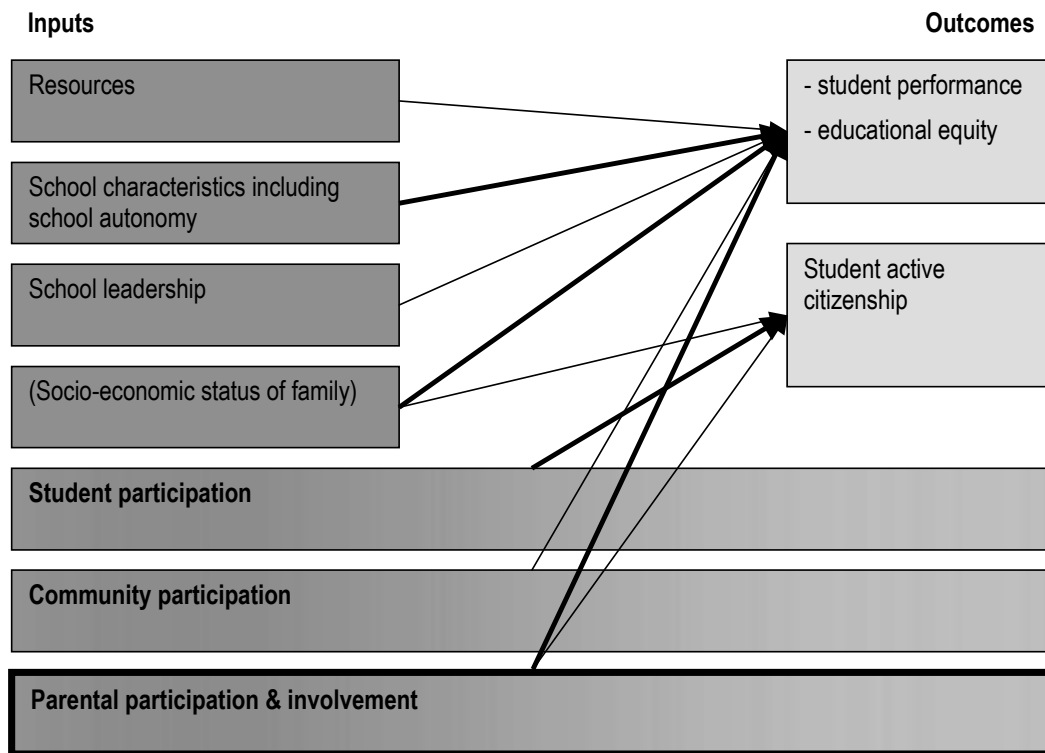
Inputs

Outcomes

Resources

School characteristics including school autonomy

School leadership

(Socio-economic status of family)

- student performance
- educational equity

Student active citizenship

Student participation

Community participation

Parental participation & involvement